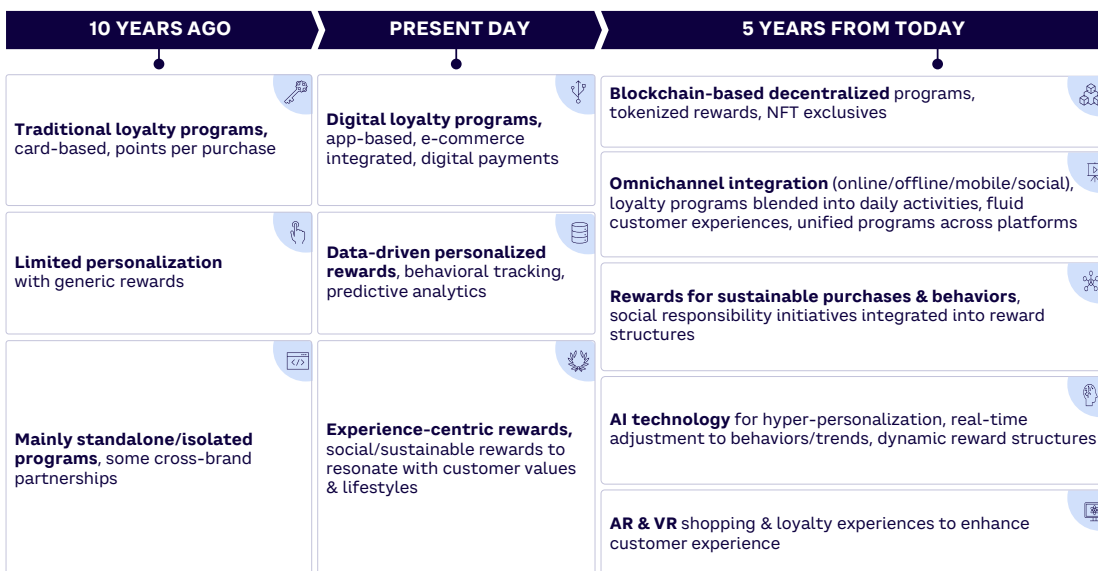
10 YEARS AGO

Traditional loyalty programs, card-based, points per purchase

Limited personalization with generic rewards

Mainly standalone/isolated programs, some cross-brand partnerships

PRESENT DAY

Digital loyalty programs, app-based, e-commerce integrated, digital payments

Data-driven personalized rewards, behavioral tracking, predictive analytics

Experience-centric rewards, social/sustainable rewards to resonate with customer values & lifestyles

5 YEARS FROM TODAY

Blockchain-based decentralized programs, tokenized rewards, NFT exclusives

Omnichannel integration (online/offline/mobile/social), loyalty programs blended into daily activities, fluid customer experiences, unified programs across platforms

Rewards for sustainable purchases & behaviors, social responsibility initiatives integrated into reward structures

AI technology for hyper-personalization, real-time adjustment to behaviors/trends, dynamic reward structures

AR & VR shopping & loyalty experiences to enhance customer experience